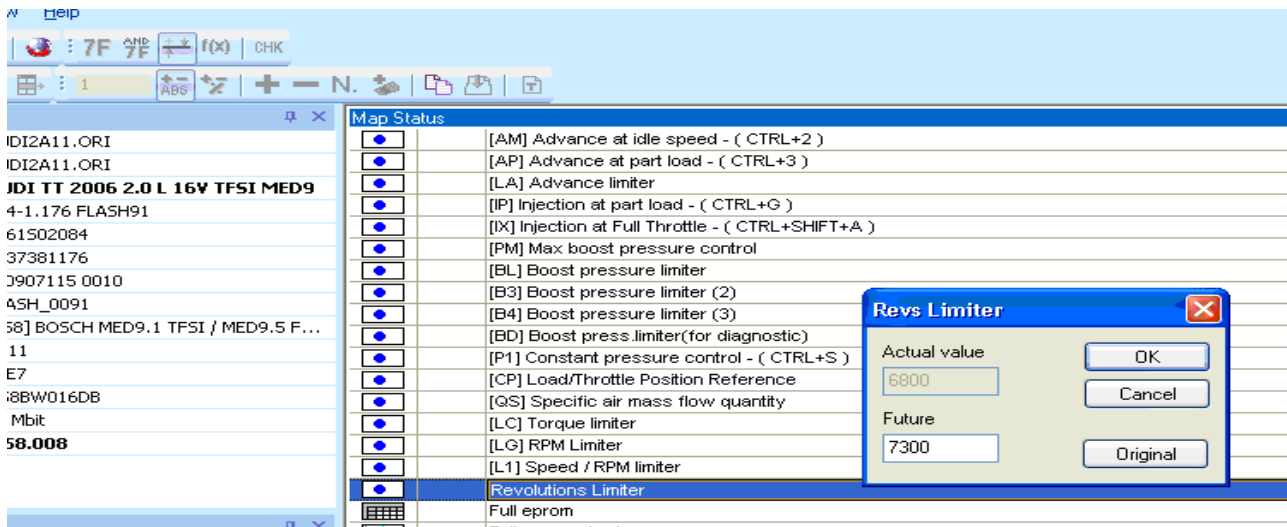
w Help

7F AND 7F f(x) CHK

1 ABS + — N.

Map Status

DI2A11.ORI
DI2A11.ORI
JDI TT 2006 2.0 L 16V TFSI MED9
4-1.176 FLASH91
61S02084
37381176
0907115 0010
ASH_0091
58] BOSCH MED9.1 TFSI / MED9.5 F...
11
E7
58BW016DB
Mbit
58.008

[AM] Advance at idle speed - ( CTRL+2 )
[AP] Advance at part load - ( CTRL+3 )
[LA] Advance limiter
[IP] Injection at part load - ( CTRL+G )
[IX] Injection at Full Throttle - ( CTRL+SHIFT+A )
[PM] Max boost pressure control
[BL] Boost pressure limiter
[B3] Boost pressure limiter (2)
[B4] Boost pressure limiter (3)
[BD] Boost press.limiter(for diagnostic)
[P1] Constant pressure control - ( CTRL+S )
[CP] Load/Throttle Position Reference
[QS] Specific air mass flow quantity
[LC] Torque limiter
[LG] RPM Limiter
[L1] Speed / RPM limiter
Revolutions Limiter
Full eprom

Revs Limiter
Actual value
6800
Future
7300
OK
Cancel
Original